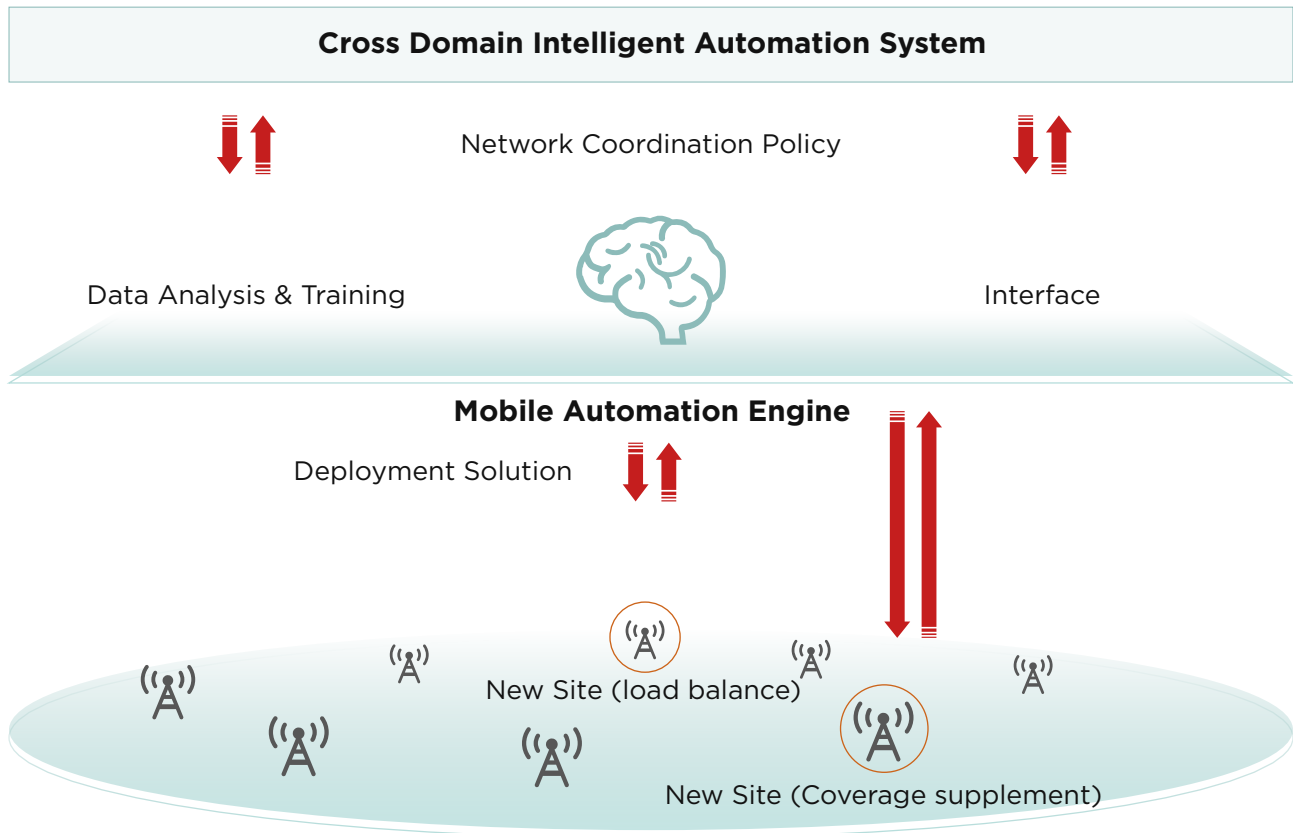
Cross Domain Intelligent Automation System

Network Coordination Policy

Data Analysis & Training

Interface

Mobile Automation Engine

Deployment Solution

New Site (load balance)

New Site (Coverage supplement)